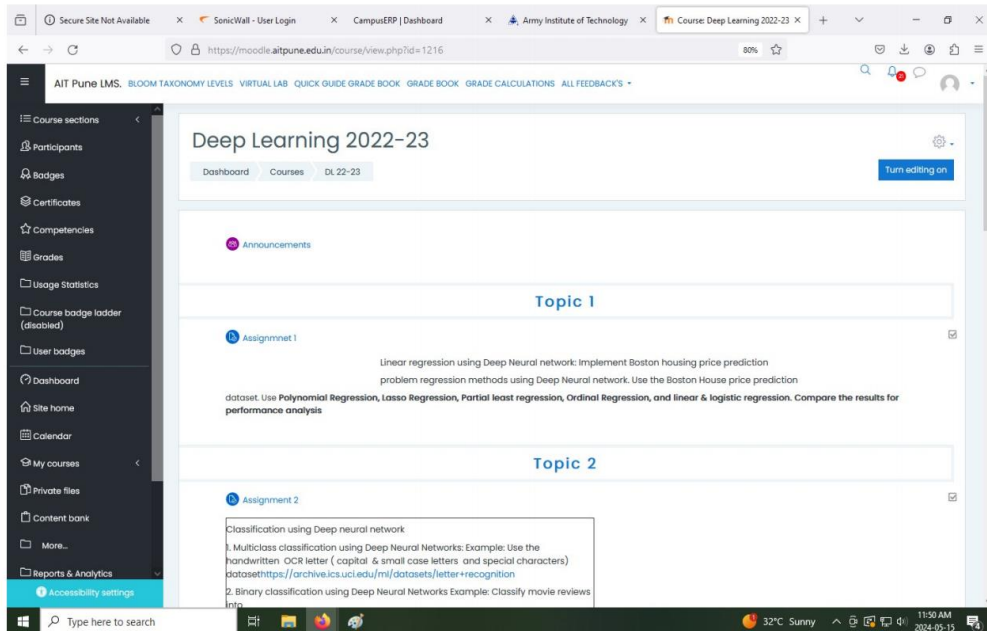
Secure Site Not Available × SonicWall - User Login × CampusERP | Dashboard × Army Institute of Technology × Course: Deep Learning 2022-23 ×

https://moodle.aitpune.edu.in/course/view.php?id=1216

80%

AIT Pune LMS. BLOOM TAXONOMY LEVELS VIRTUAL LAB QUICK GUIDE GRADE BOOK GRADE BOOK GRADE CALCULATIONS ALL FEEDBACK'S

Course sections
Participants
Badges
Certificates
Competencies
Grades
Usage Statistics
Course badge ladder (disabled)
User badges
Dashboard
Site home
Calendar
My courses
Private files
Content bank
More...
Reports & Analytics
Accessibility settings

Deep Learning 2022-23

Dashboard Courses DL 22-23

Turn editing on

Announcements

Topic 1

Assignmnet 1

Linear regression using Deep Neural network: Implement Boston housing price prediction problem regression methods using Deep Neural network. Use the Boston House price prediction dataset. Use **Polynomial Regression, Lasso Regression, Partial least regression, Ordinal Regression, and linear & logistic regression. Compare the results for performance analysis**

Topic 2

Assignment 2

Classification using Deep neural network

1. Multiclass classification using Deep Neural Networks: Example: Use the handwritten OCR letter ( capital & small case letters and special characters) datasethttps://archive.ics.uci.edu/ml/datasets/letter+recognition

2. Binary classification using Deep Neural Networks Example: Classify movie reviews into

Type here to search

32°C Sunny 11:50 AM 2024-05-15